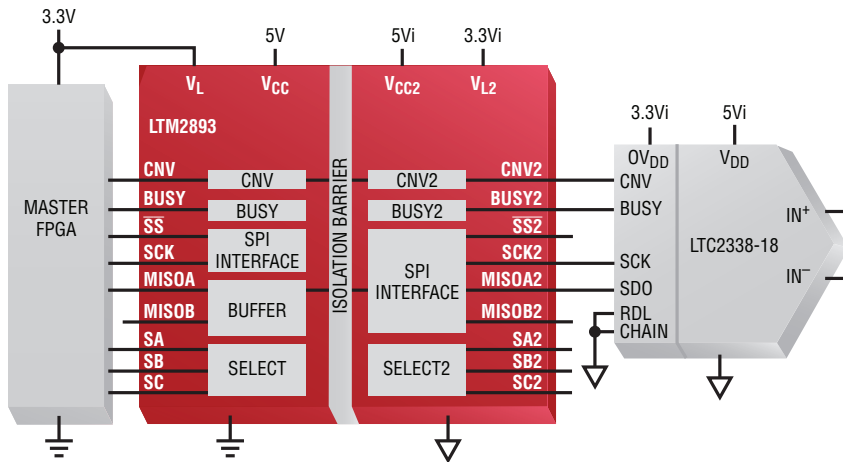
3.3V

5V

5Vi

3.3Vi

$V_L$

$V_{CC}$

$V_{CC2}$

$V_{L2}$

LTM2893

MASTER FPGA

CNV

BUSY

$\overline{SS}$

SCK

MISOA

MISOB

SA

SB

SC

CNV

BUSY

SPI INTERFACE

BUFFER

SELECT

ISOLATION BARRIER

CNV2

BUSY2

SPI INTERFACE

SELECT2

CNV2

BUSY2

$\overline{SS2}$

SCK2

MISOA2

MISOB2

SA2

SB2

SC2

3.3Vi

5Vi

$OV_{DD}$

$V_{DD}$

CNV

BUSY

SCK

SDO

RDL

CHAIN

LTC2338-18

$IN^+$

$IN^-$